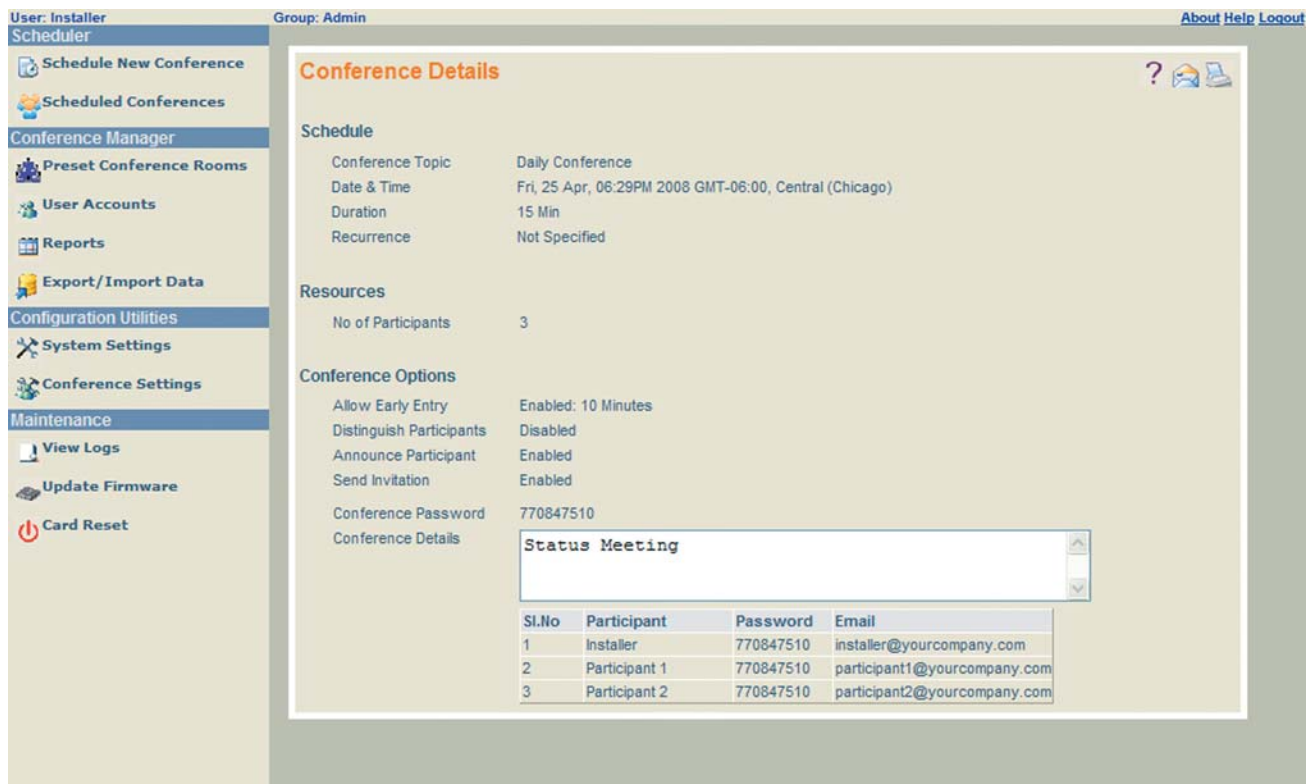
User: Installer
Group: Admin
About Help Logout

Scheduler
Schedule New Conference
Scheduled Conferences
Conference Manager
Preset Conference Rooms
User Accounts
Reports
Export/Import Data
Configuration Utilities
System Settings
Conference Settings
Maintenance
View Logs
Update Firmware
Card Reset

Conference Details

?

Schedule
Conference Topic Daily Conference
Date & Time Fri, 25 Apr, 06:29PM 2008 GMT-06:00, Central (Chicago)
Duration 15 Min
Recurrence Not Specified

Resources
No of Participants 3

Conference Options
Allow Early Entry Enabled: 10 Minutes
Distinguish Participants Disabled
Announce Participant Enabled
Send Invitation Enabled
Conference Password 770847510
Conference Details Status Meeting

| Sl.No | Participant | Password | Email |
|---|---|---|---|
| 1 | Installer | 770847510 | installer@yourcompany.com |
| 2 | Participant 1 | 770847510 | participant1@yourcompany.com |
| 3 | Participant 2 | 770847510 | participant2@yourcompany.com |